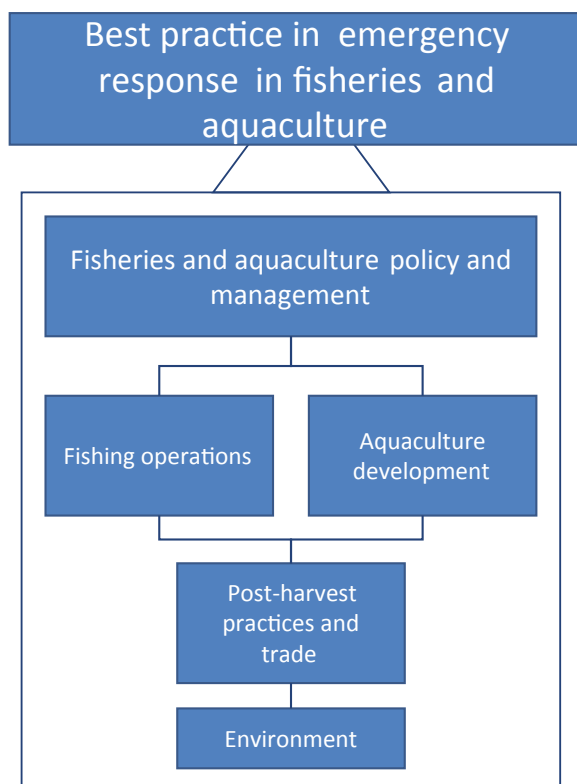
Best practice in emergency response in fisheries and aquaculture

Fisheries and aquaculture policy and management

Fishing operations

Aquaculture development

Post-harvest practices and trade

Environment